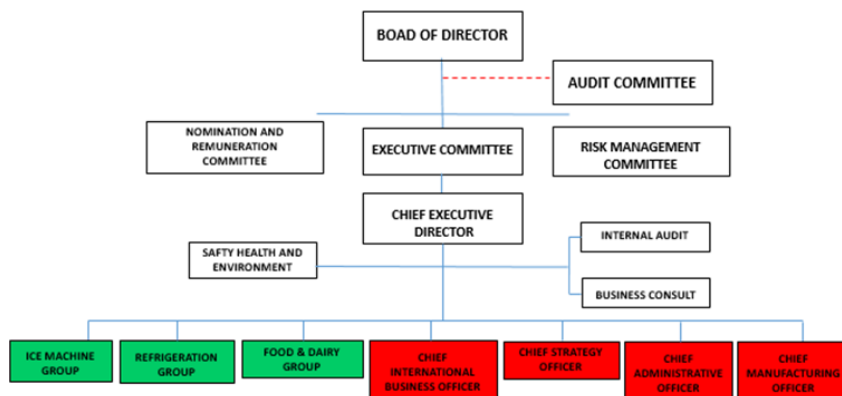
BOAD OF DIRECTOR

AUDIT COMMITTEE

NOMINATION AND REMUNERATION COMMITTEE

EXECUTIVE COMMITTEE

RISK MANAGEMENT COMMITTEE

CHIEF EXECUTIVE DIRECTOR

SAFTY HEALTH AND ENVIRONMENT

INTERNAL AUDIT

BUSINESS CONSULT

ICE MACHINE GROUP

REFRIGERATION GROUP

FOOD & DAIRY GROUP

CHIEF INTERNATIONAL BUSINESS OFFICER

CHIEF STRATEGY OFFICER

CHIEF ADMINISTRATIVE OFFICER

CHIEF MANUFACTURING OFFICER